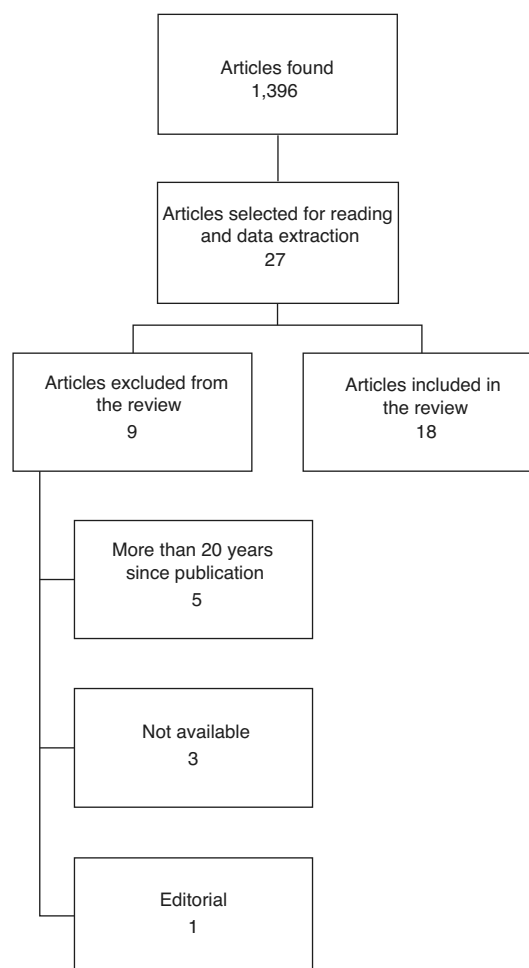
Articles found
1,396

Articles selected for reading and data extraction
27

Articles excluded from the review
9

Articles included in the review
18

More than 20 years since publication
5

Not available
3

Editorial
1